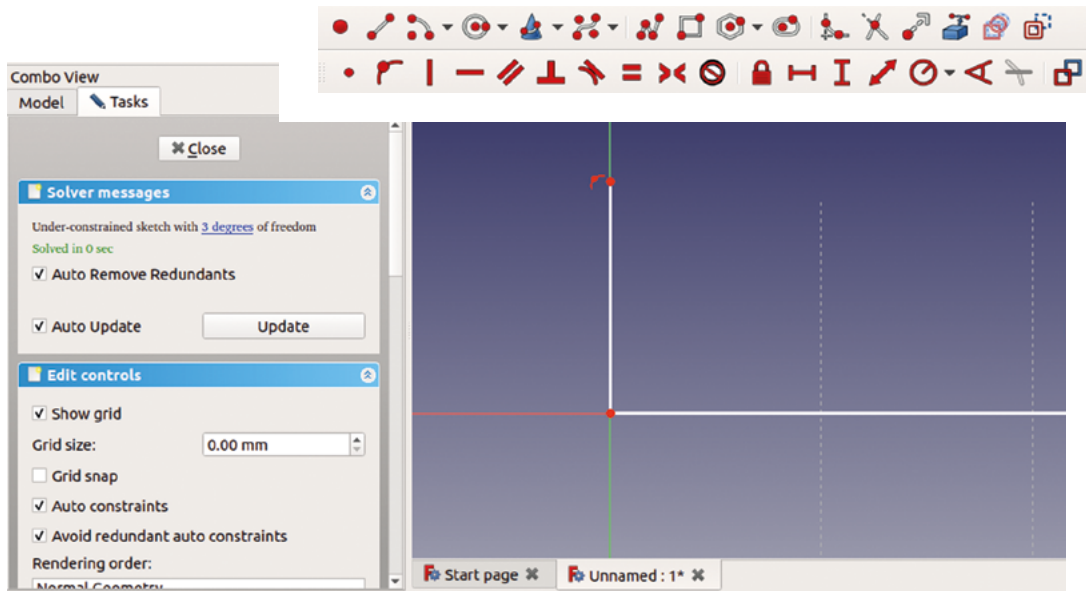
Combo View

Model Tasks

Close

Solver messages

Under-constrained sketch with 3 degrees of freedom

Solved in 0 sec

Auto Remove Redundants

Auto Update Update

Edit controls

Show grid

Grid size: 0.00 mm

Grid snap

Auto constraints

Avoid redundant auto constraints

Rendering order:

Normal Geometry

Start page

Unnamed : 1*